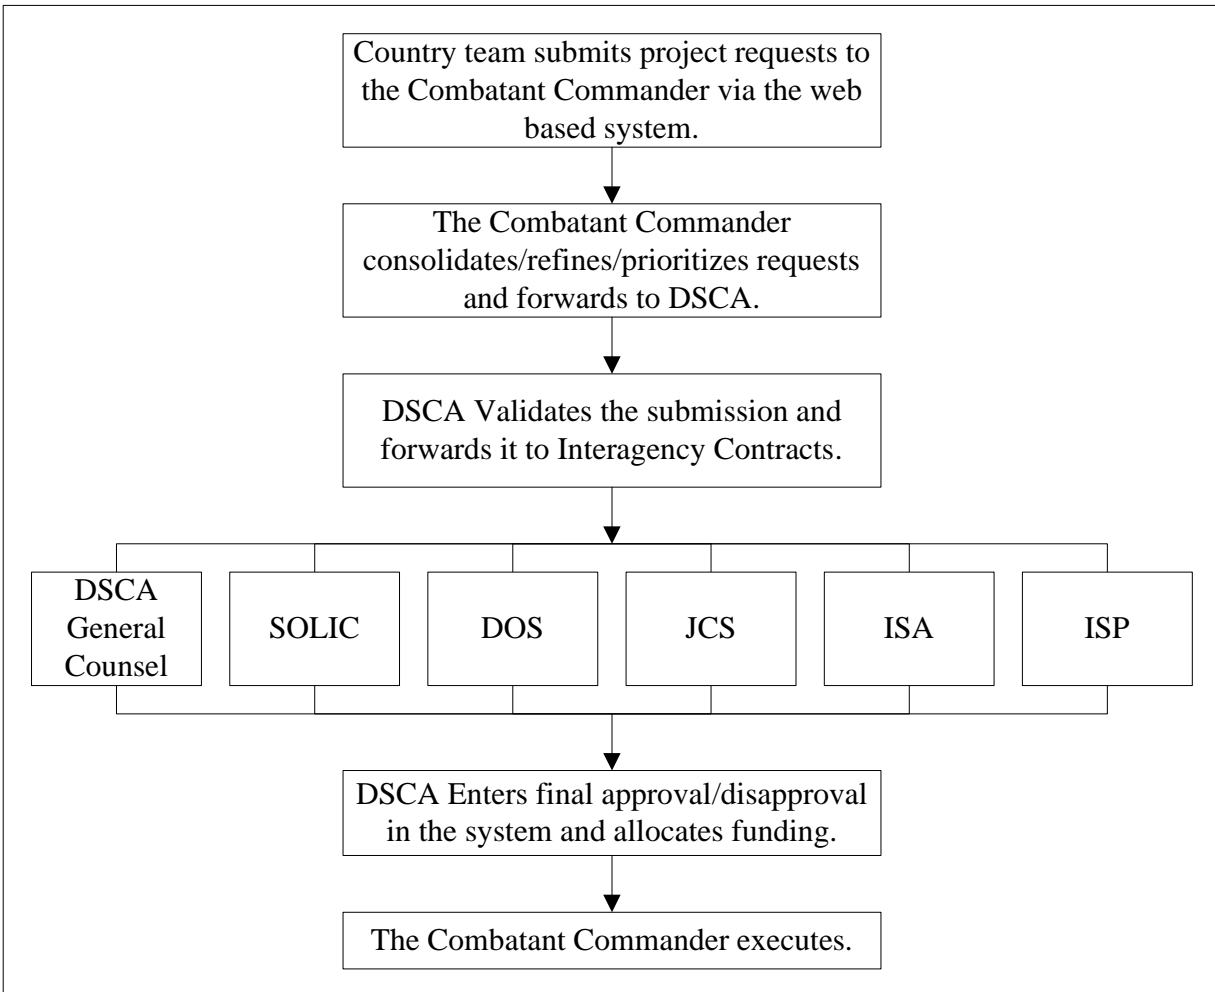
Country team submits project requests to the Combatant Commander via the web based system.

The Combatant Commander consolidates/refines/prioritizes requests and forwards to DSCA.

DSCA Validates the submission and forwards it to Interagency Contracts.

DSCA General Counsel

SOLIC

DOS

JCS

ISA

ISP

DSCA Enters final approval/disapproval in the system and allocates funding.

The Combatant Commander executes.